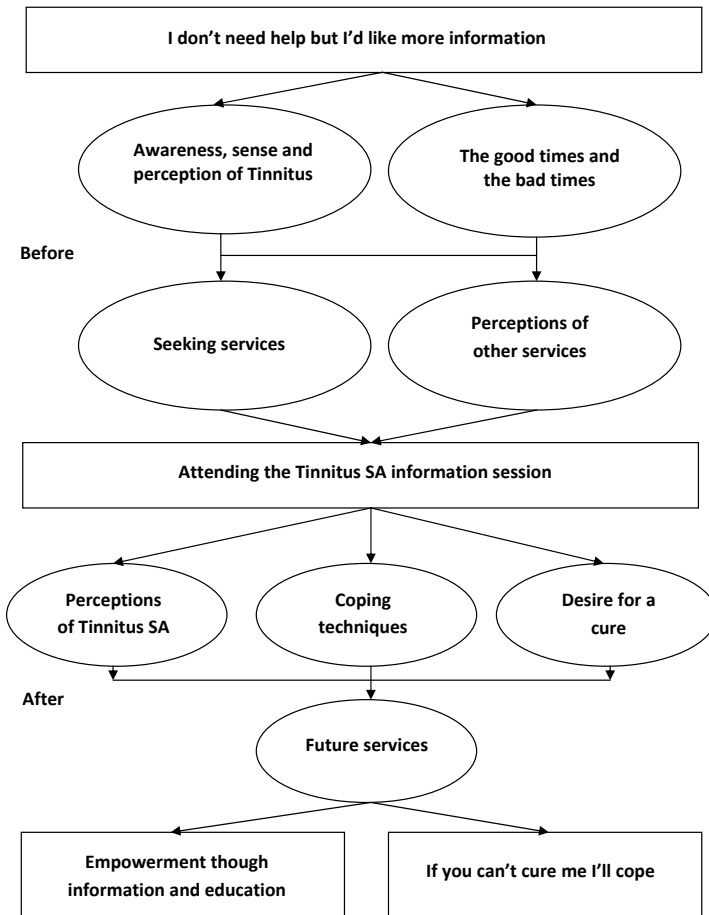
I don't need help but I'd like more information

Awareness, sense and perception of Tinnitus

The good times and the bad times

Before

Seeking services

Perceptions of other services

Attending the Tinnitus SA information session

Perceptions of Tinnitus SA

Coping techniques

Desire for a cure

After

Future services

Empowerment though information and education

If you can't cure me I'll cope